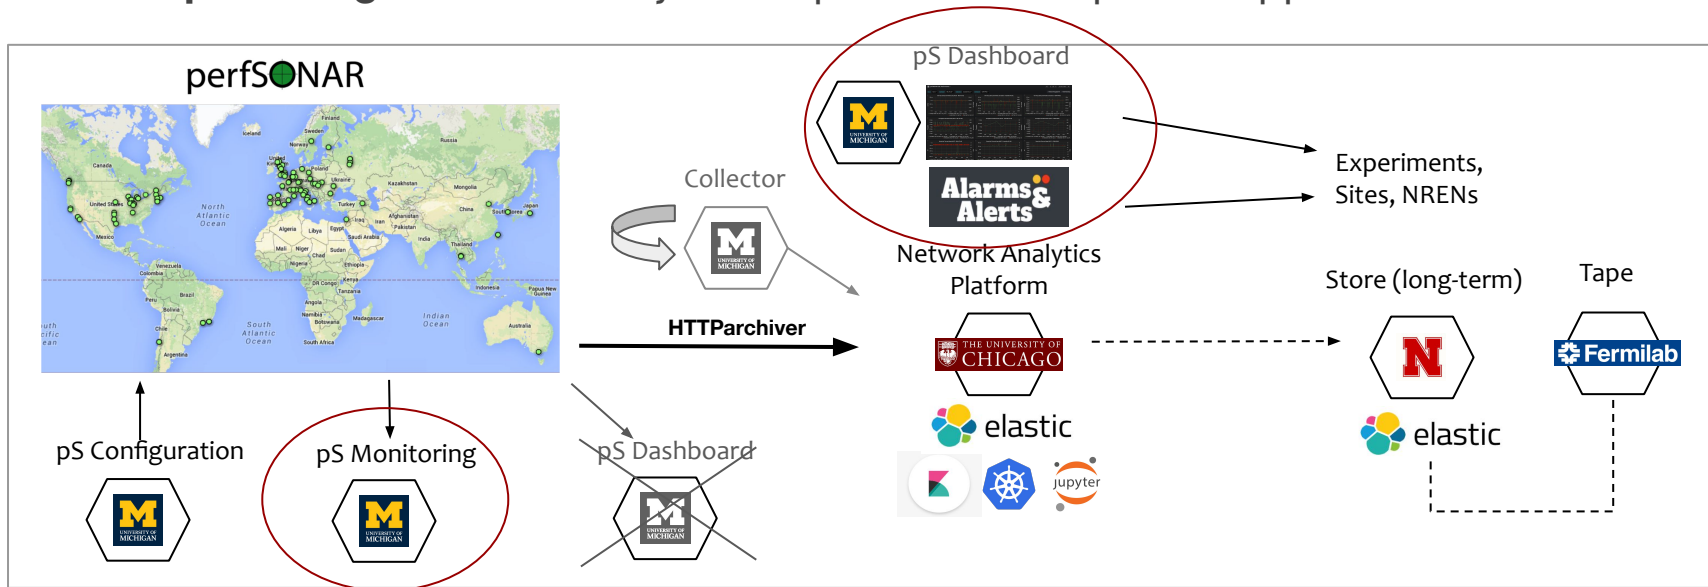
perfSONAR

pS Dashboard

UNIVERSITY OF MICHIGAN

Alarms & Alerts

Experiments, Sites, NRENs

Collector

UNIVERSITY OF MICHIGAN

Network Analytics Platform

Store (long-term)

Tape

HTTParchiver

THE UNIVERSITY OF CHICAGO

Fermilab

elastic

elastic

jupyter

pS Configuration

UNIVERSITY OF MICHIGAN

pS Monitoring

UNIVERSITY OF MICHIGAN

pS Dashboard

UNIVERSITY OF MICHIGAN